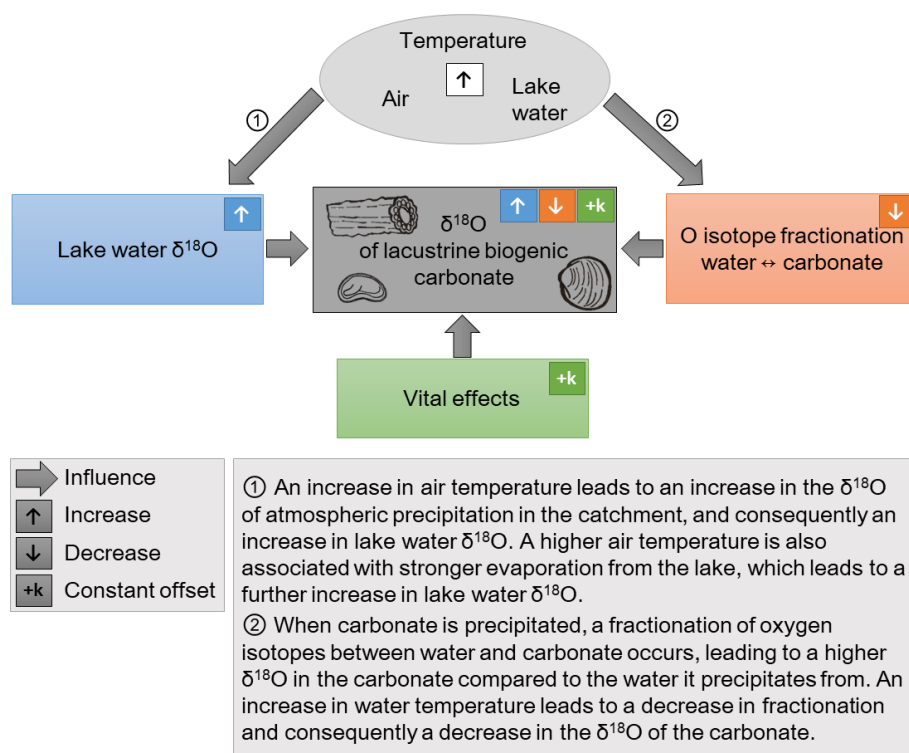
Temperature
Air ↑ Lake water

①

②

↑
Lake water δ$^{18}$O

↑ ↓ +k
δ$^{18}$O of lacustrine biogenic carbonate

↓
O isotope fractionation water ↔ carbonate

+k
Vital effects

Influence
↑ Increase
↓ Decrease
+k Constant offset

① An increase in air temperature leads to an increase in the δ$^{18}$O of atmospheric precipitation in the catchment, and consequently an increase in lake water δ$^{18}$O. A higher air temperature is also associated with stronger evaporation from the lake, which leads to a further increase in lake water δ$^{18}$O.
② When carbonate is precipitated, a fractionation of oxygen isotopes between water and carbonate occurs, leading to a higher δ$^{18}$O in the carbonate compared to the water it precipitates from. An increase in water temperature leads to a decrease in fractionation and consequently a decrease in the δ$^{18}$O of the carbonate.